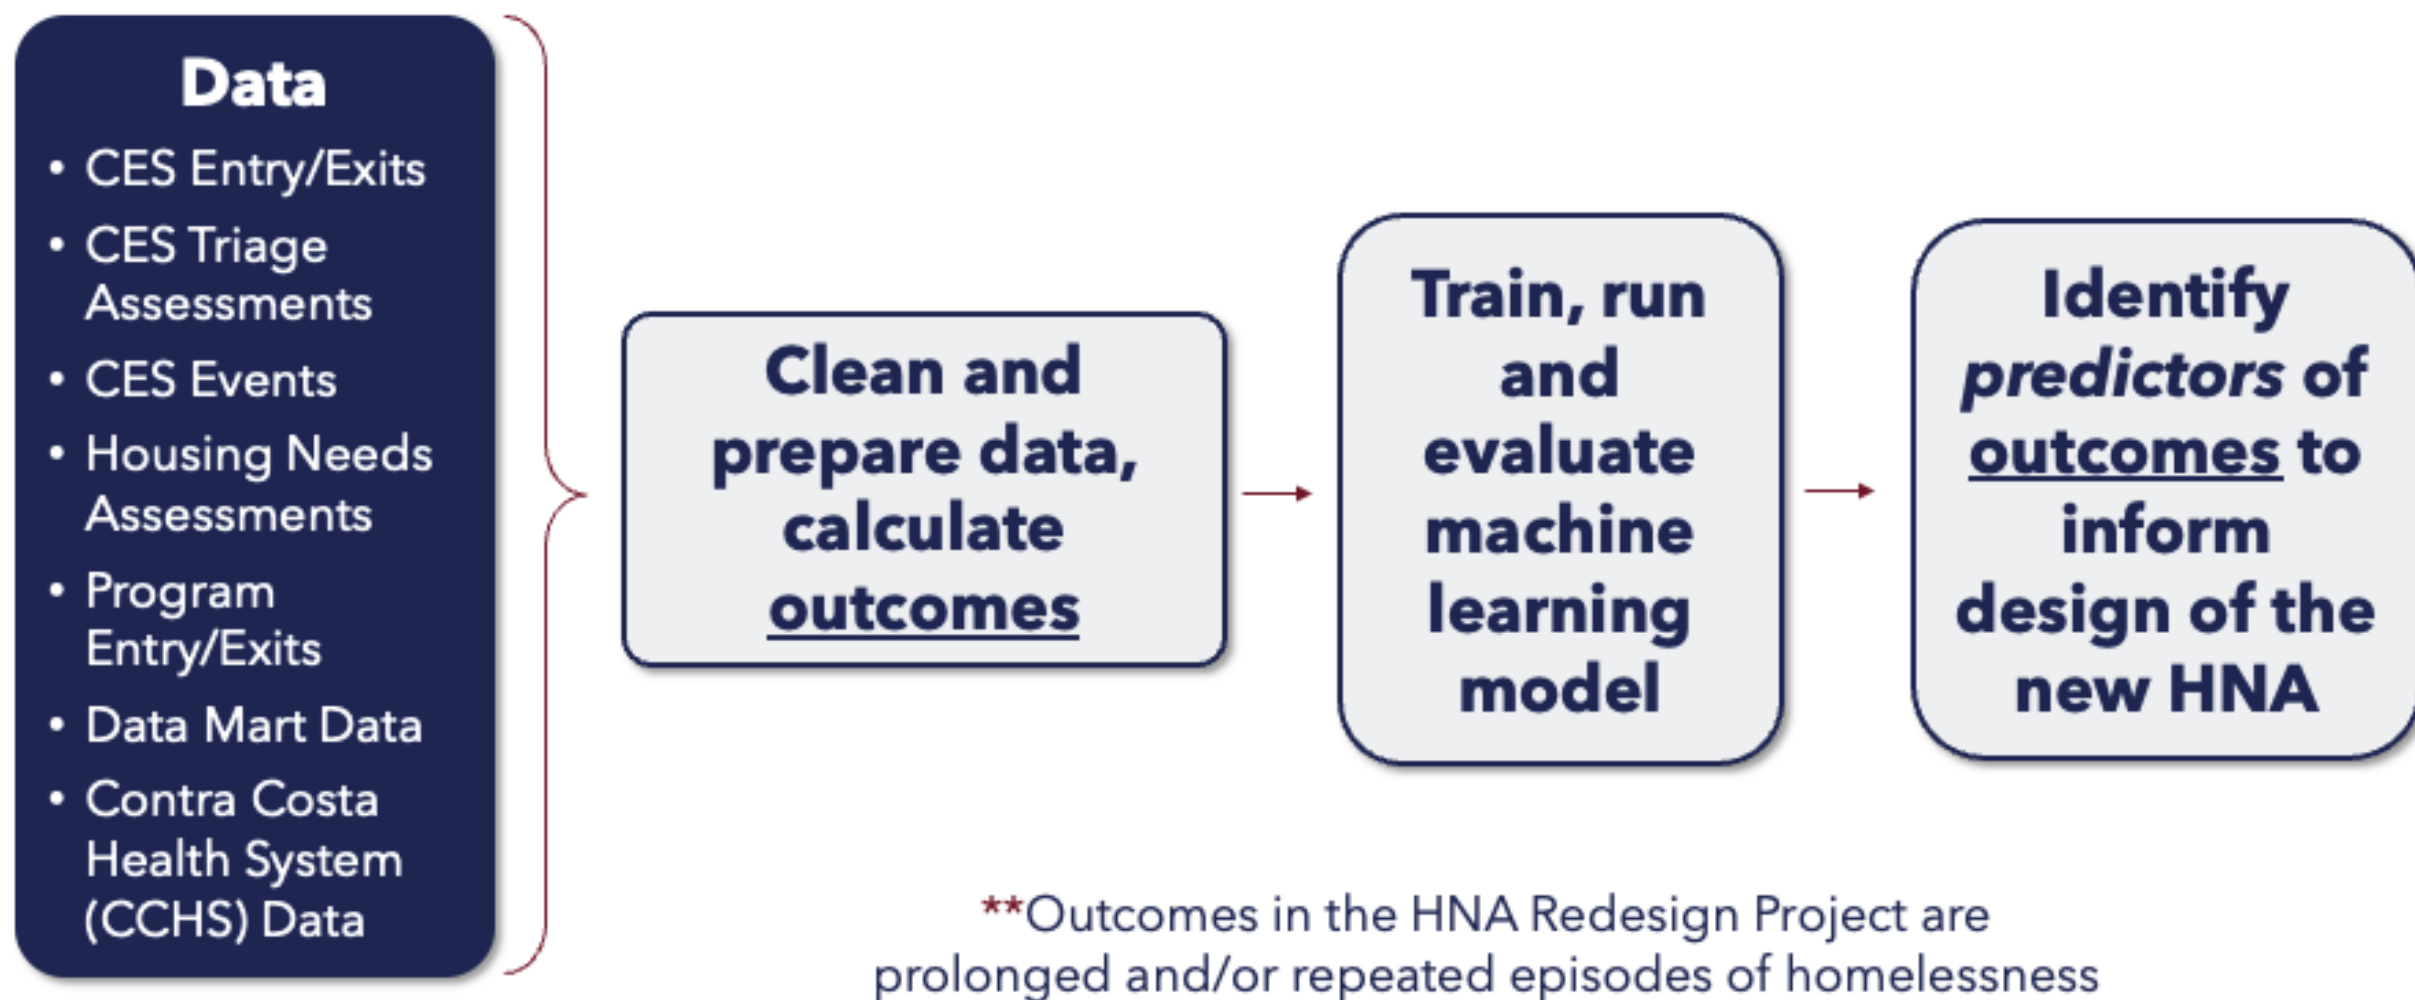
Data

- CES Entry/Exits
- CES Triage Assessments
- CES Events
- Housing Needs Assessments
- Program Entry/Exits
- Data Mart Data
- Contra Costa Health System (CCHS) Data

Clean and prepare data, calculate outcomes

Train, run and evaluate machine learning model

Identify predictors of outcomes to inform design of the new HNA

**Outcomes in the HNA Redesign Project are prolonged and/or repeated episodes of homelessness